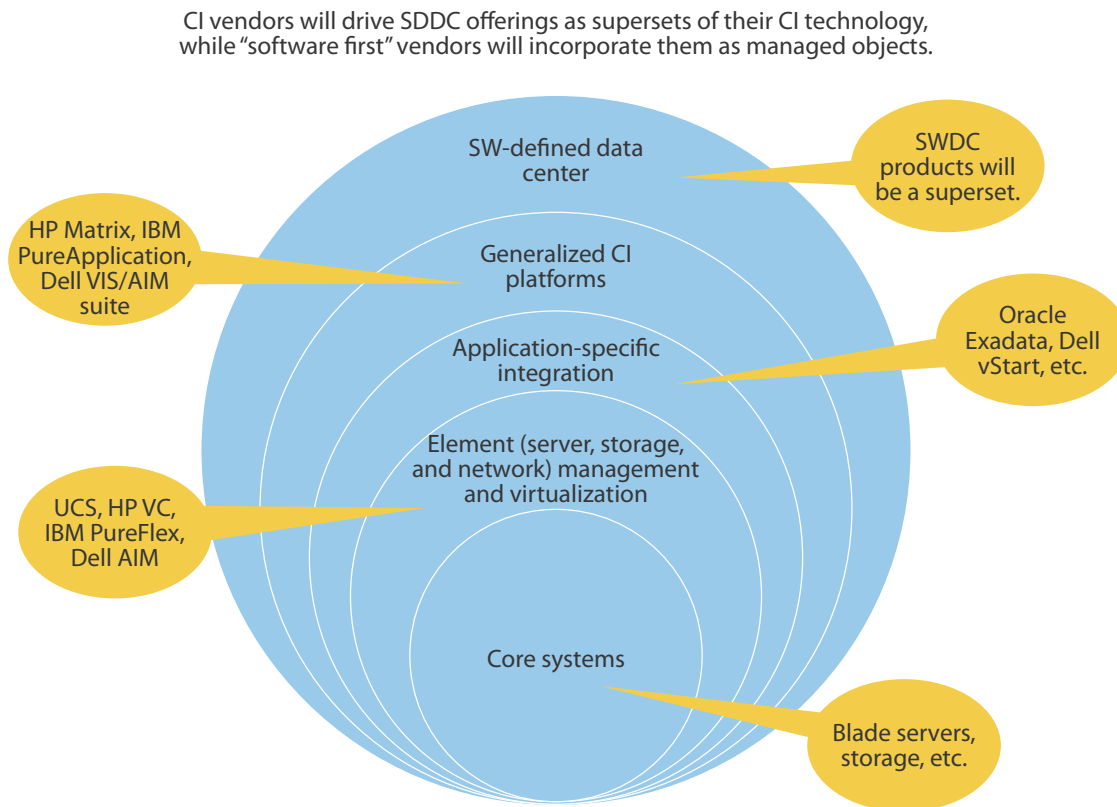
CI vendors will drive SDDC offerings as supersets of their CI technology, while “software first” vendors will incorporate them as managed objects.

SW-defined data center

SWDC products will be a superset.

HP Matrix, IBM PureApplication, Dell VIS/AIM suite

Generalized CI platforms

Oracle Exadata, Dell vStart, etc.

Application-specific integration

Element (server, storage, and network) management and virtualization

UCS, HP VC, IBM PureFlex, Dell AIM

Core systems

Blade servers, storage, etc.